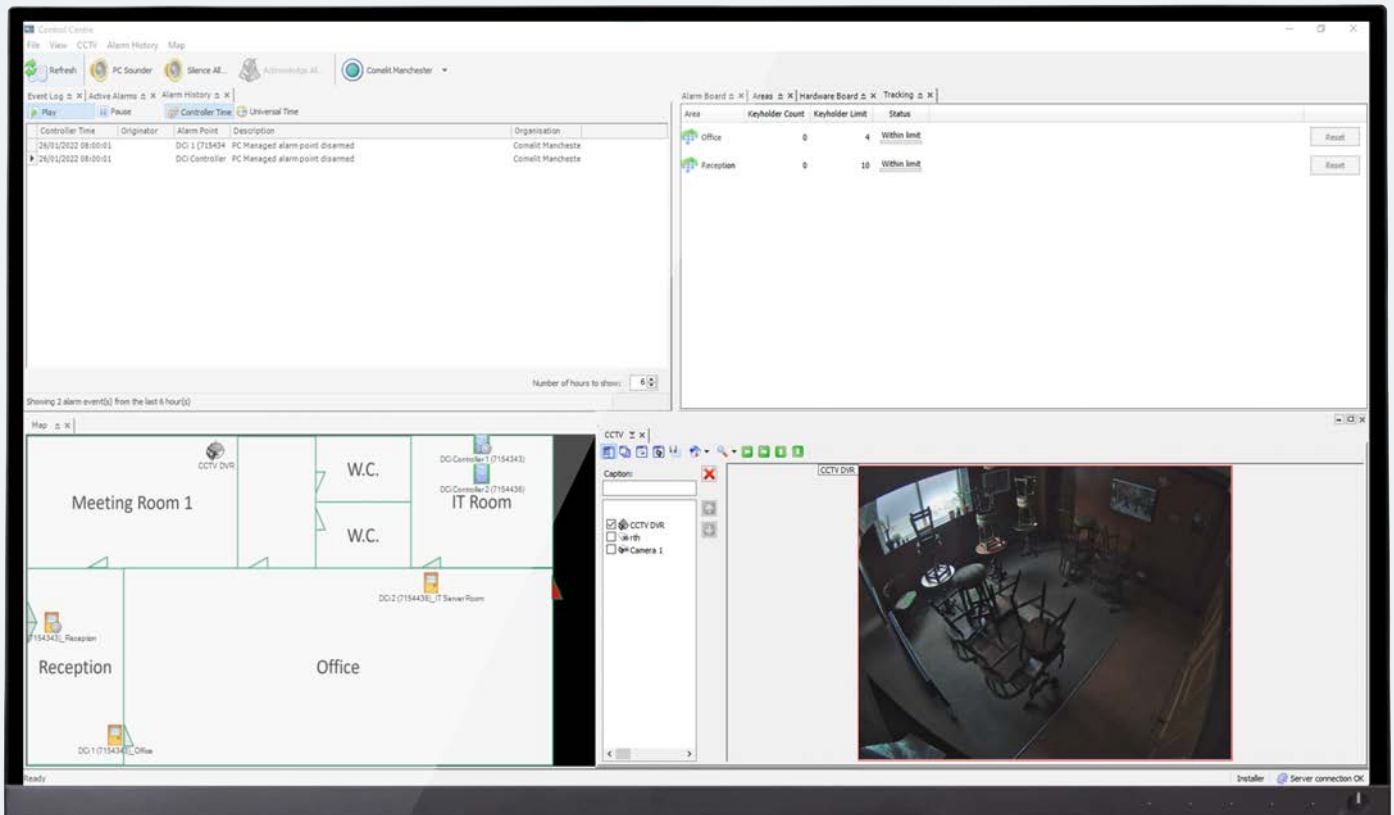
Control Centre
File View CCTV Alarm History Map

Refresh PC Sounder Silence All... Acknowledge All... Comelit Manchester

Event Log × Active Alarms × Alarm History ×
Play Pause Controller Time Universal Time

| Controller Time | Originator | Alarm Point | Description | Organisation |
|---|---|---|---|---|
| 26/01/2022 08:00:01 | | DCi 1 (715434 | PC Managed alarm point disarmed | Comelit Mancheste |
| 26/01/2022 08:00:01 | | DCi Controller | PC Managed alarm point disarmed | Comelit Mancheste |

Number of hours to show: 6
Showing 2 alarm event(s) from the last 6 hour(s)

Alarm Board × Areas × Hardware Board × Tracking ×

| Area | Keyholder Count | Keyholder Limit | Status | |
|---|---|---|---|---|
| Office | 0 | 4 | Within limit | Reset |
| Reception | 0 | 10 | Within limit | Reset |

Map ×
CCTV DVR
W.C.
DCi Controller 1 (7154343)
DCi Controller 2 (7154436)
Meeting Room 1
IT Room
W.C.
DCi 2 (7154436)_IT Server Room
7154343)_Reception
Reception
Office
DCi 1 (7154343)_Office

CCTV ×
Caption:
CCTV DVR
rth
Camera 1
CCTV DVR

Ready
Installer Server connection OK